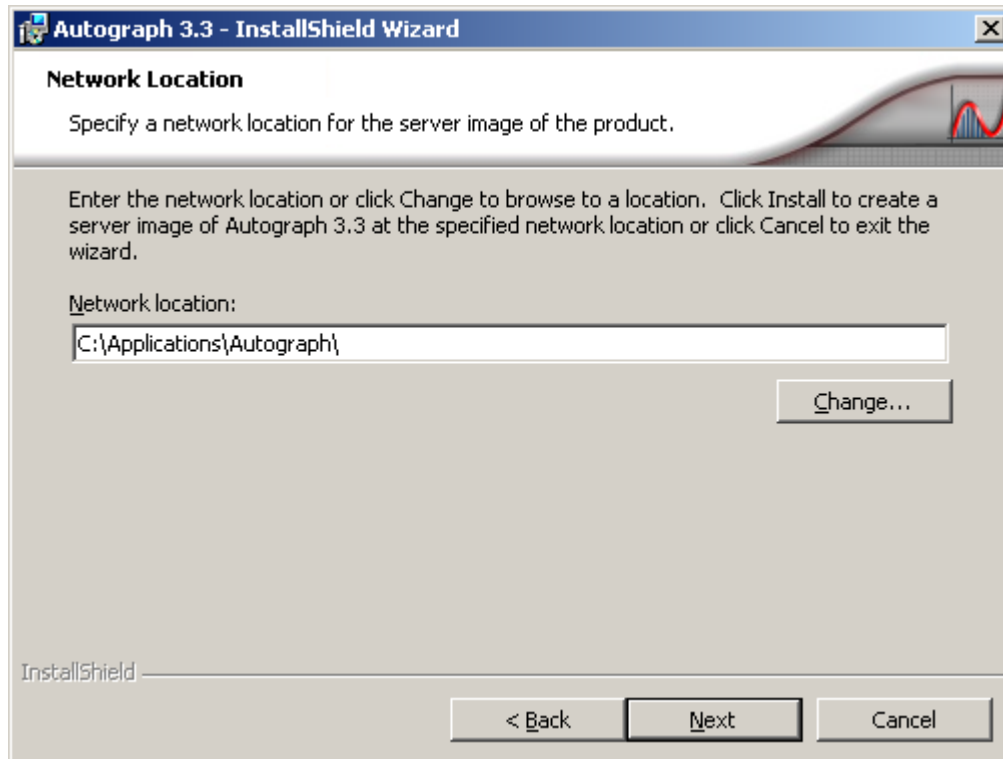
Autograph 3.3 - InstallShield Wizard

Network Location

Specify a network location for the server image of the product.

Enter the network location or click Change to browse to a location. Click Install to create a server image of Autograph 3.3 at the specified network location or click Cancel to exit the wizard.

Network location:

C:\Applications\Autograph\

Change...

InstallShield

< Back

Next

Cancel